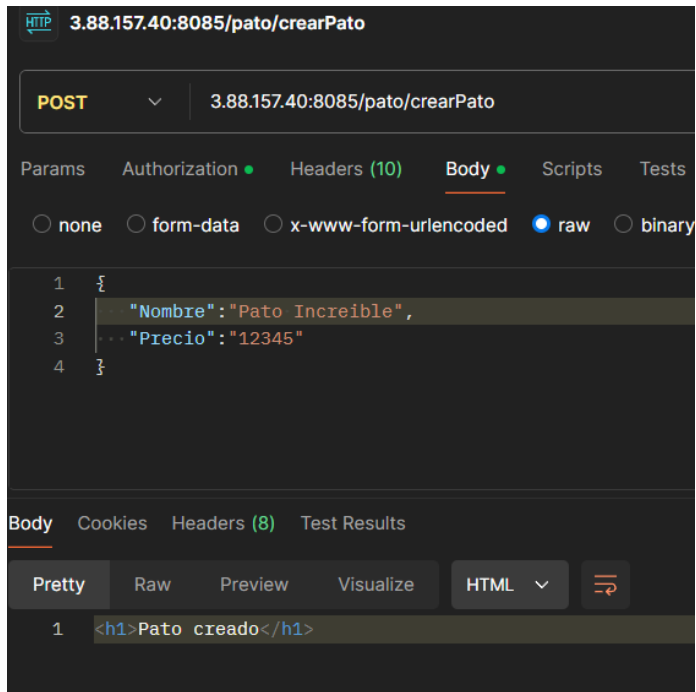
HTTP 3.88.157.40:8085/pato/crearPato

POST 3.88.157.40:8085/pato/crearPato

Params Authorization Headers (10) Body Scripts Tests

none form-data x-www-form-urlencoded raw binary

1 {
2 "Nombre":"Pato Increible",
3 "Precio":"12345"
4 }

Body Cookies Headers (8) Test Results

Pretty Raw Preview Visualize HTML

1 <h1>Pato creado</h1>